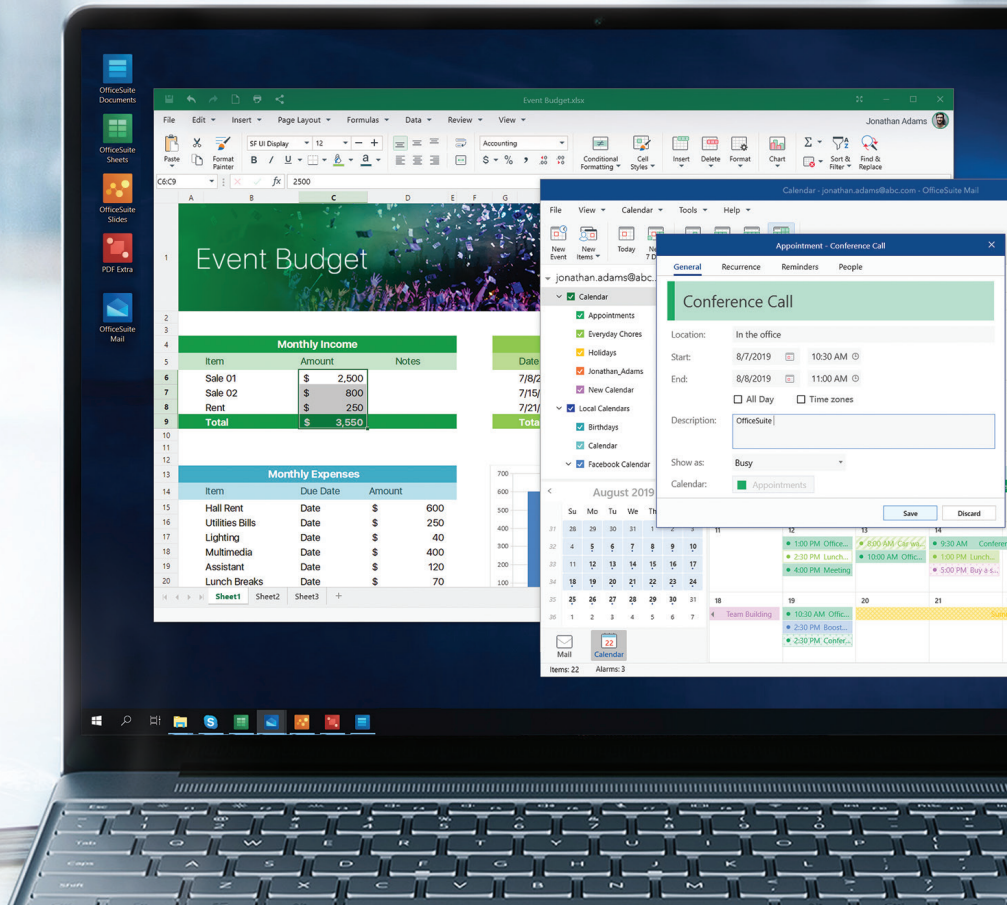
OfficeSuite Documents

OfficeSuite Sheets

OfficeSuite Slides

PDF Extra

OfficeSuite Mail

Event Budget.xlsx

File Edit Insert Page Layout Formulas Data Review View

Jonathan Adams

Paste Format Painter SF UI Display 12 Accounting Conditional Formatting Cell Styles Insert Delete Format Chart Sort & Filter Find & Replace

C6:C9 $fx$ 2500

Event Budget

Monthly Income

| Item | Amount | Notes |
|---|---|---|
| Sale 01 | \$ 2,500 | |
| Sale 02 | \$ 800 | |
| Rent | \$ 250 | |
| Total | \$ 3,550 | |

Date
7/8/2
7/15/
7/21/
Tota

Monthly Expenses

| Item | Due Date | Amount |
|---|---|---|
| Hall Rent | Date | \$ 600 |
| Utilities Bills | Date | \$ 250 |
| Lighting | Date | \$ 40 |
| Multimedia | Date | \$ 400 |
| Assistant | Date | \$ 120 |
| Lunch Breaks | Date | \$ 70 |

700 600 500 400 300 200 100

Sheet1 Sheet2 Sheet3

Calendar - jonathan.adams@abc.com - OfficeSuite Mail

File View Calendar Tools Help

New Event New Items Today

jonathan.adams@abc.

Calendar
Appointments
Everyday Chores
Holidays
Jonathan_Adams
New Calendar
Local Calendars
Birthdays
Calendar
Facebook Calendar

August 2019

| | Su | Mo | Tu | We | Th | Fr | Sa |
|---|---|---|---|---|---|---|---|
| 31 | 28 | 29 | 30 | 31 | 1 | 2 | 3 |
| 32 | 4 | 5 | 6 | 7 | 8 | 9 | 10 |
| 33 | 11 | 12 | 13 | 14 | 15 | 16 | 17 |
| 34 | 18 | 19 | 20 | 21 | 22 | 23 | 24 |
| 35 | 25 | 26 | 27 | 28 | 29 | 30 | 31 |
| 36 | 1 | 2 | 3 | 4 | 5 | 6 | 7 |

Mail Calendar

Items: 22 Alarms: 3

Appointment - Conference Call

General Recurrence Reminders People

Conference Call

Location: In the office
Start: 8/7/2019 10:30 AM
End: 8/8/2019 11:00 AM
All Day Time zones
Description: OfficeSuite
Show as: Busy
Calendar: Appointments

Save Discard

11 12 13 14
1:00 PM Office...
2:30 PM Lunch...
4:00 PM Meeting
8:00 AM Carwa...
10:00 AM Offic...
9:30 AM Confer
1:00 PM Lunch...
5:00 PM Buy a s...

18 19 20 21
Team Building
10:30 AM Offic...
2:30 PM Boost...
2:30 PM Confer...